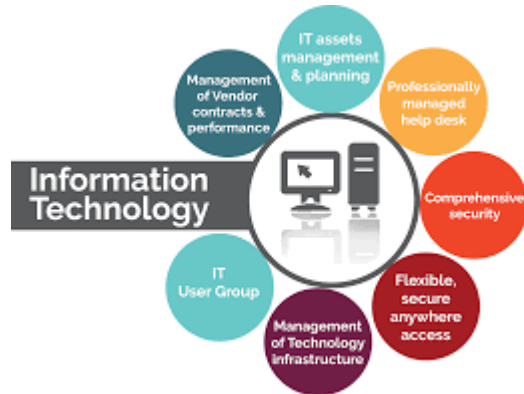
Information Technology

IT assets management & planning

Professionally managed help desk

Comprehensive security

Flexible, secure anywhere access

Management of Technology infrastructure

IT User Group

Management of Vendor contracts & performance